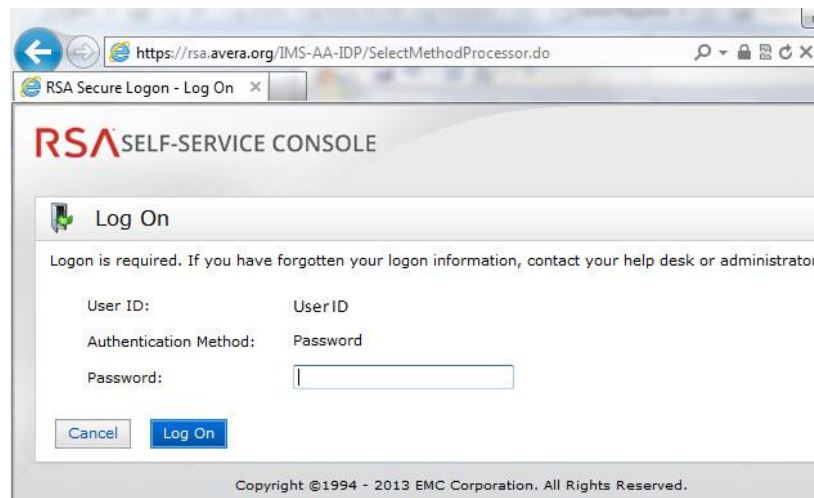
https://rsa.avera.org/IMS-AA-IDP/SelectMethodProcessor.do

RSA Secure Logon - Log On

RSA SELF-SERVICE CONSOLE

Log On

Logon is required. If you have forgotten your logon information, contact your help desk or administrato

User ID: UserID

Authentication Method: Password

Password:

Cancel Log On

Copyright ©1994 - 2013 EMC Corporation. All Rights Reserved.